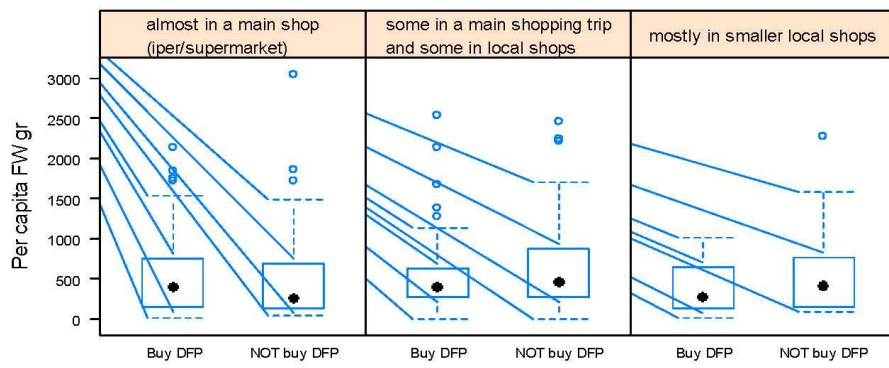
almost in a main shop (iper/supermarket)

some in a main shopping trip and some in local shops

mostly in smaller local shops

Per capita FW gr

3000
2500
2000
1500
1000
500
0

Buy DFP
NOT buy DFP
Buy DFP
NOT buy DFP
Buy DFP
NOT buy DFP